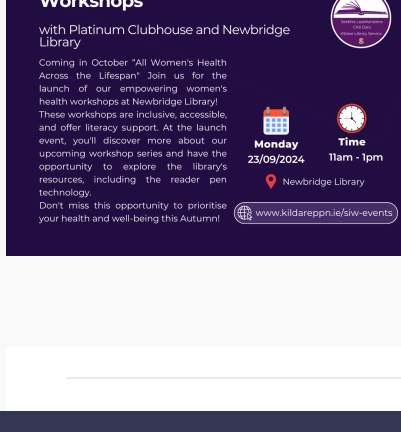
Workshops

with Platinum Clubhouse and Newbridge Library

Coming in October "All Women's Health Across the Lifespan" Join us for the launch of our empowering women's health workshops at Newbridge Library! These workshops are inclusive, accessible, and offer literacy support. At the launch event, you'll discover more about our upcoming workshop series and have the opportunity to explore the library's resources, including the reader pen technology.
Don't miss this opportunity to prioritise your health and well-being this Autumn!

Seirbhís Leabharlainne Chill Dara
Kildare Library Service

Monday
23/09/2024

Time
11am - 1pm

Newbridge Library

www.kildareppn.ie/siw-events